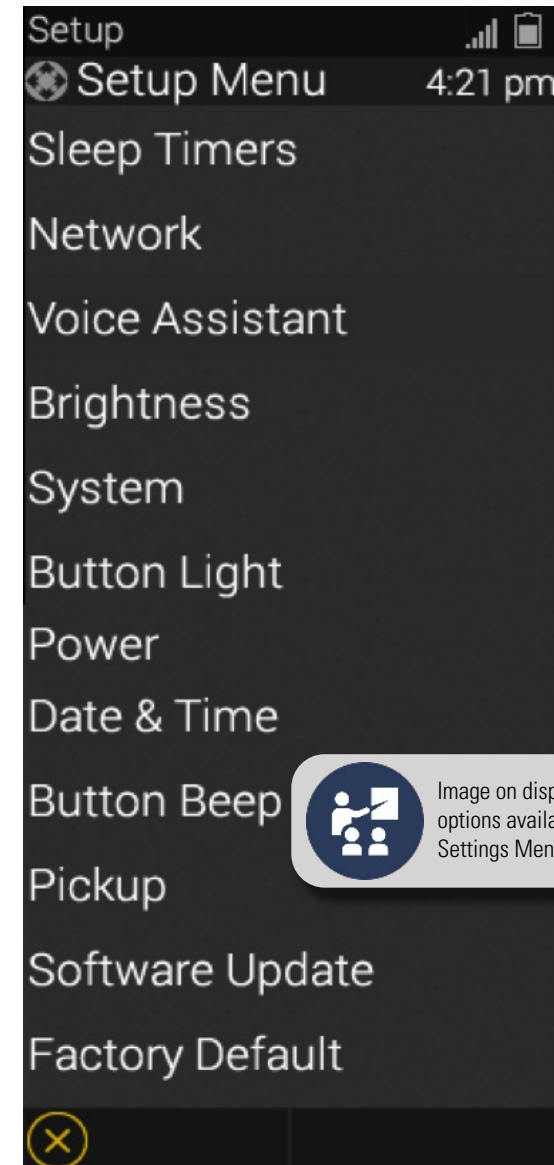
Setup

Setup Menu 4:21 pm

Sleep Timers

Network

Voice Assistant

Brightness

System

Button Light

Power

Date & Time

Button Beep

Pickup

Software Update

Factory Default

Image on disp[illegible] options availa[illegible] Settings Men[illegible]